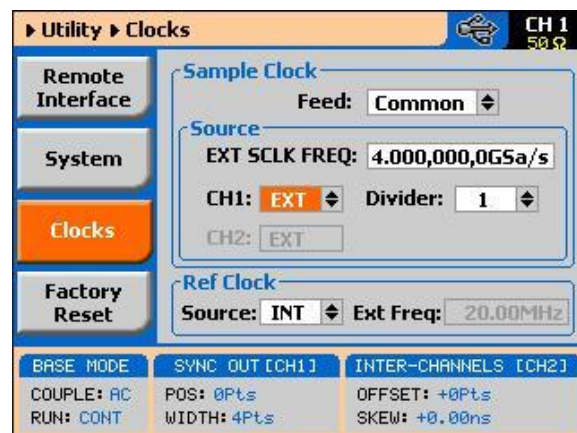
▸ Utility ▸ Clocks

CH 1
50 Ω

Remote Interface

System

Clocks

Factory Reset

Sample Clock
Feed: Common

Source
EXT SCLK FREQ: 4.000,000,0GSa/s

CH1: EXT Divider: 1

CH2: EXT

Ref Clock
Source: INT Ext Freq: 20.00MHz

BASE MODE
COUPLE: AC
RUN: CONT

SYNC OUT [CH1]
POS: 0Pts
WIDTH: 4Pts

INTER-CHANNELS [CH2]
OFFSET: +0Pts
SKEW: +0.00ns